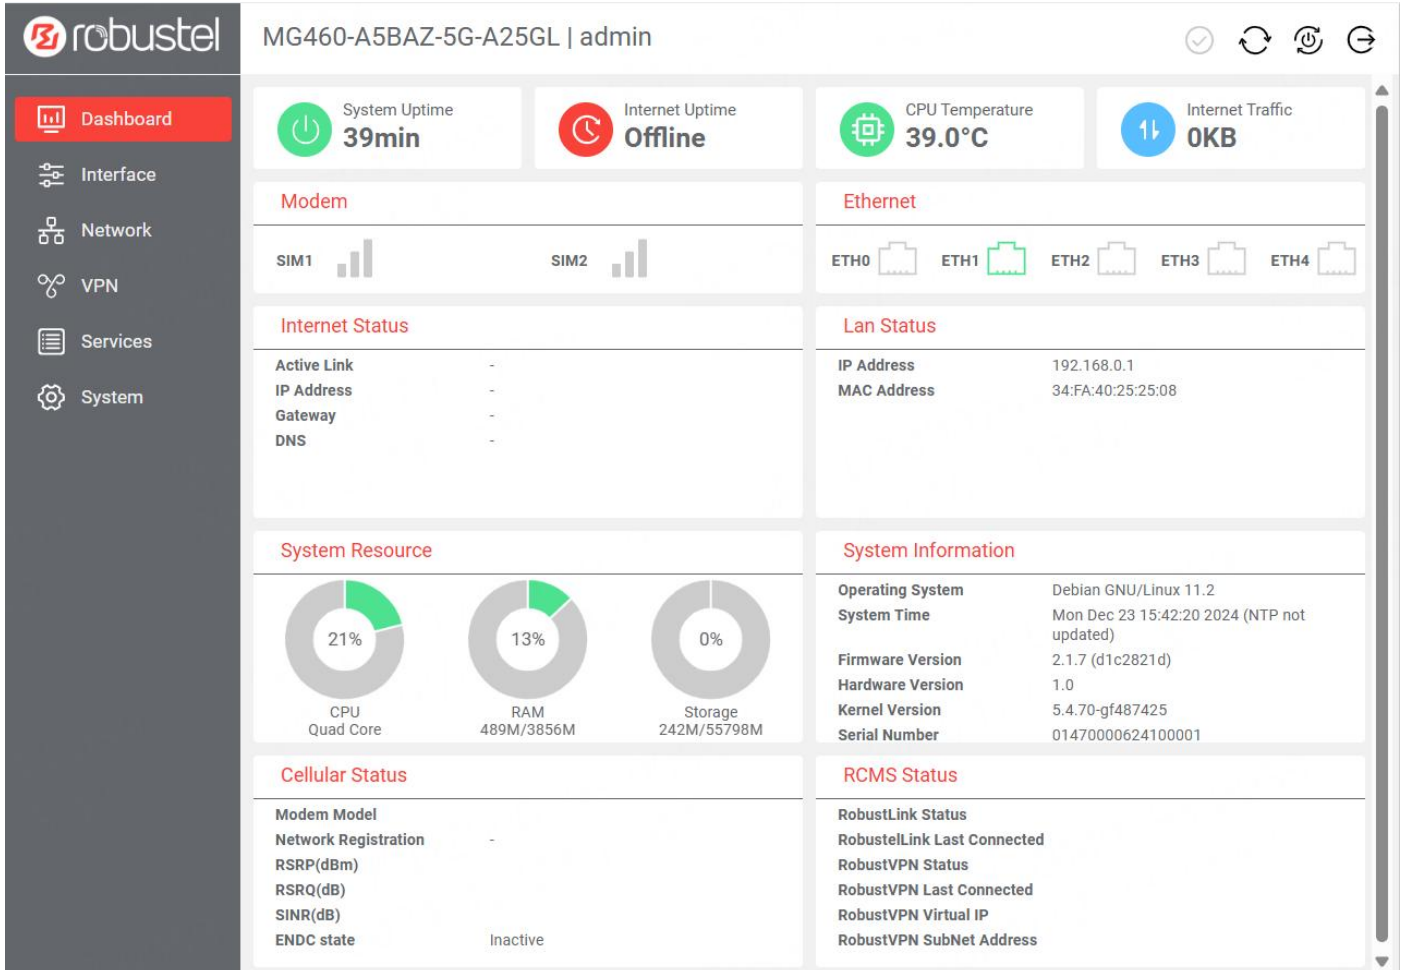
robustel

MG460-A5BAZ-5G-A25GL | admin

Dashboard
Interface
Network
VPN
Services
System

System Uptime
39min

Internet Uptime
Offline

CPU Temperature
39.0°C

Internet Traffic
0KB

Modem

SIM1

SIM2

Ethernet

ETH0 ETH1 ETH2 ETH3 ETH4

Internet Status

| | |
|---|---|
| Active Link | - |
| IP Address | - |
| Gateway | - |
| DNS | - |

Lan Status

| | |
|---|---|
| IP Address | 192.168.0.1 |
| MAC Address | 34:FA:40:25:25:08 |

System Resource

21%
CPU
Quad Core

13%
RAM
489M/3856M

0%
Storage
242M/55798M

System Information

| | |
|---|---|
| Operating System | Debian GNU/Linux 11.2 |
| System Time | Mon Dec 23 15:42:20 2024 (NTP not updated) |
| Firmware Version | 2.1.7 (d1c2821d) |
| Hardware Version | 1.0 |
| Kernel Version | 5.4.70-gf487425 |
| Serial Number | 01470000624100001 |

Cellular Status

| | |
|---|---|
| Modem Model | |
| Network Registration | - |
| RSRP(dBm) | |
| RSRQ(dB) | |
| SINR(dB) | |
| ENDC state | Inactive |

RCMS Status

RobustLink Status
RobustelLink Last Connected
RobustVPN Status
RobustVPN Last Connected
RobustVPN Virtual IP
RobustVPN SubNet Address